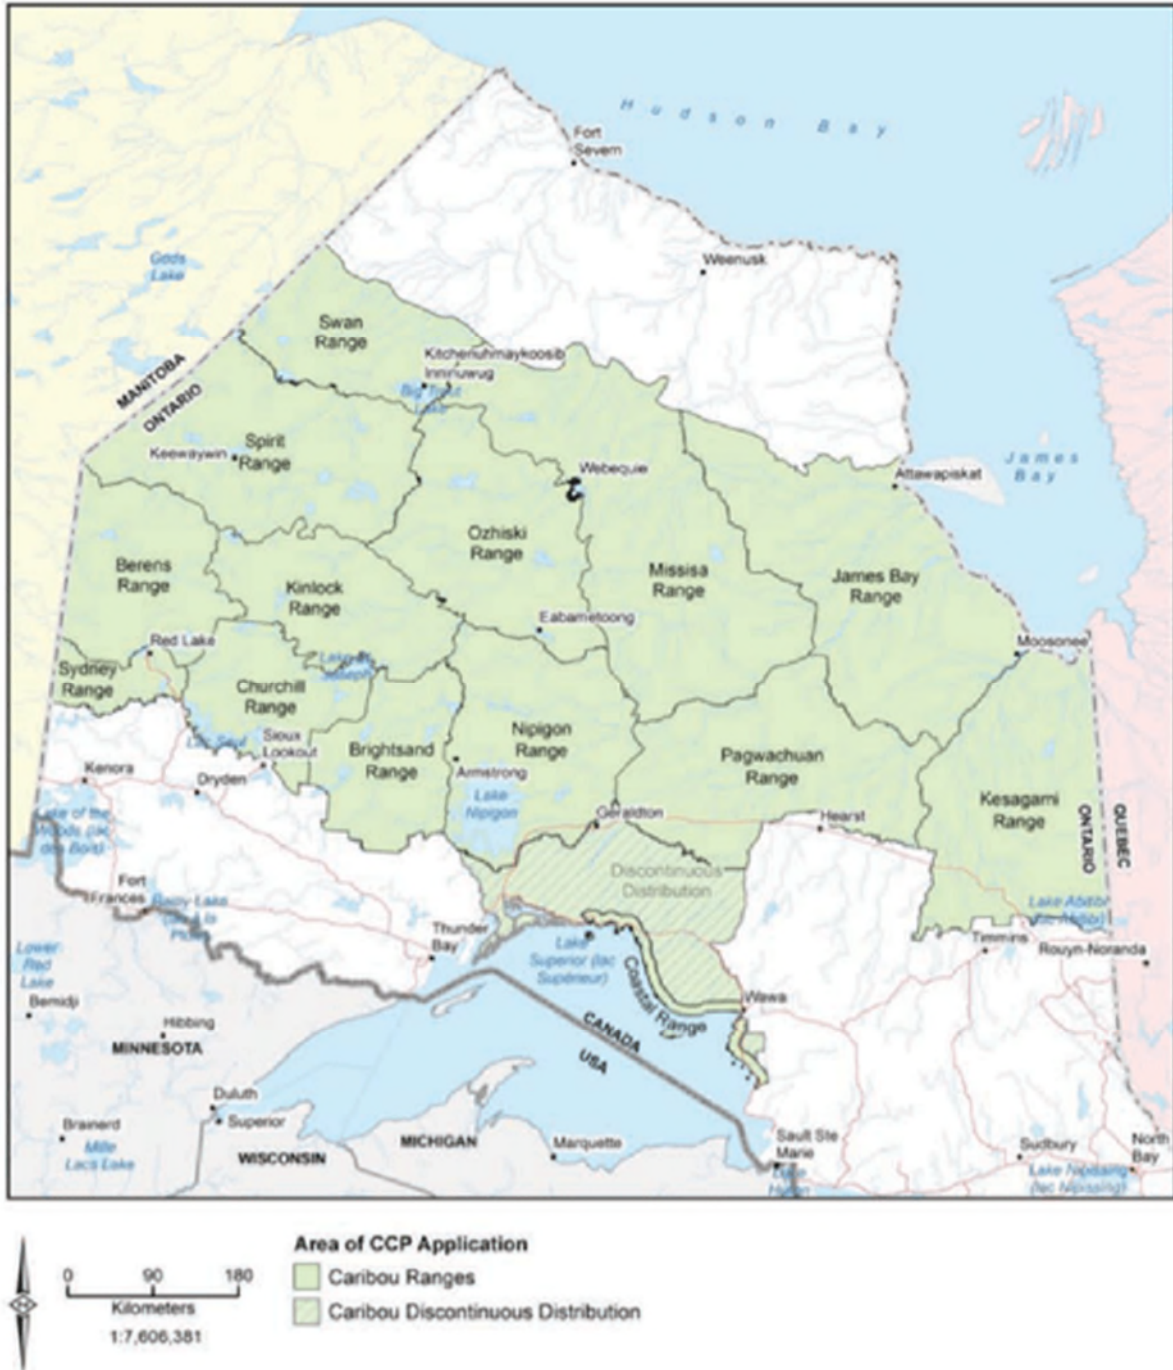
Hudson Bay

Fort Severn

Weenusk

Gods Lake

Swan Range

Kitchenuhmaykoosib Inninuwug

Big Trout Lake

MANITOBA

ONTARIO

Spirit Range

Keewaywin

Webequie

James Bay

Attawapiskat

Ozhiski Range

Missisa Range

James Bay Range

Berens Range

Kinlock Range

Eabametoong

Red Lake

Moosonee

Sydney Range

Lake St. Joseph

Churchill Range

Lac Seul

Sioux Lookout

Brightsand Range

Nipigon Range

Pagwachuan Range

Kenora

Dryden

Armstrong

Lake Nipigon

Geraldton

Hearst

Kesagami Range

ONTARIO

QUEBEC

Lake of the Woods (lac des Bois)

Discontinuous Distribution

Fort Frances

Rainy Lake (lac à la Pluie)

Thunder Bay

Lake Abitibi (lac Abitibi)

Timmins

Rouyn-Noranda

Lower Red Lake

Lake Superior (lac Supérieur)

Coastal Range

Wawa

Bemidji

Hibbing

MINNESOTA

CANADA

USA

Duluth

Superior

Brainerd

Mille Lacs Lake

WISCONSIN

MICHIGAN

Marquette

Sault Ste Marie

Lake Huron

Sudbury

North Bay

Lake Nipissing (lac Nipissing)

0 90 180
Kilometers
1:7,606,381

Area of CCP Application
Caribou Ranges
Caribou Discontinuous Distribution